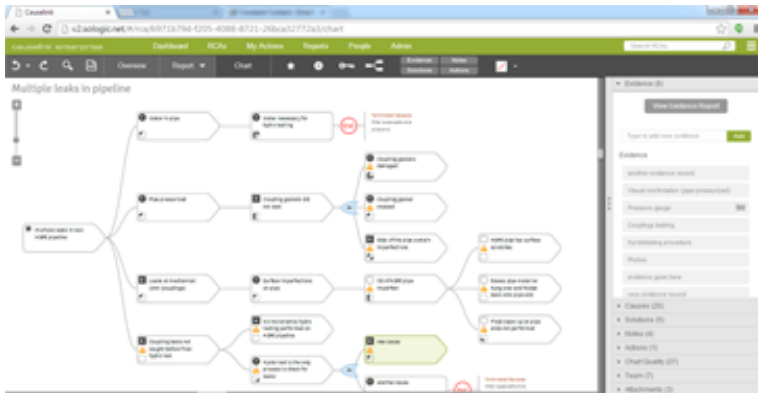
Causelink

v2.sologic.net/#/rca/b971b79d-f205-4088-8721-26bca32772a3/chart

causelink enterprise

Dashboard RCAs My Actions Reports People Admin

Search RCAs

Overview Report Chart

Evidence Notes Solutions Actions

Multiple leaks in pipeline

Multiple leaks in new HDPE pipeline

Holes in pipe

Holes necessary for hydro testing

Pipe pressure test

Coupling gaskets did not seal

Coupling gaskets damaged

Coupling gasket crossed

Ends of the pipe contain imperfections

Leaks at mechanical joint (couplings)

Surface imperfections on pipe

OD of HDPE pipe imperfect

HDPE pipe has surface scratches

Coupling leaks not caught before final hydro test

New issues

Another issue

Evidence (8)

View Evidence Report

Type to add new evidence

Add

Evidence

another evidence record

Visual confirmation (pipe pressurized)

Pressure gauge

Couplings testing

Hydrotesting procedure

Photos

evidence goes here

new evidence record

Causes (20)

Solutions (5)

Notes (4)

Actions (1)

Chart Quality (27)

Team (7)

Attachments (3)